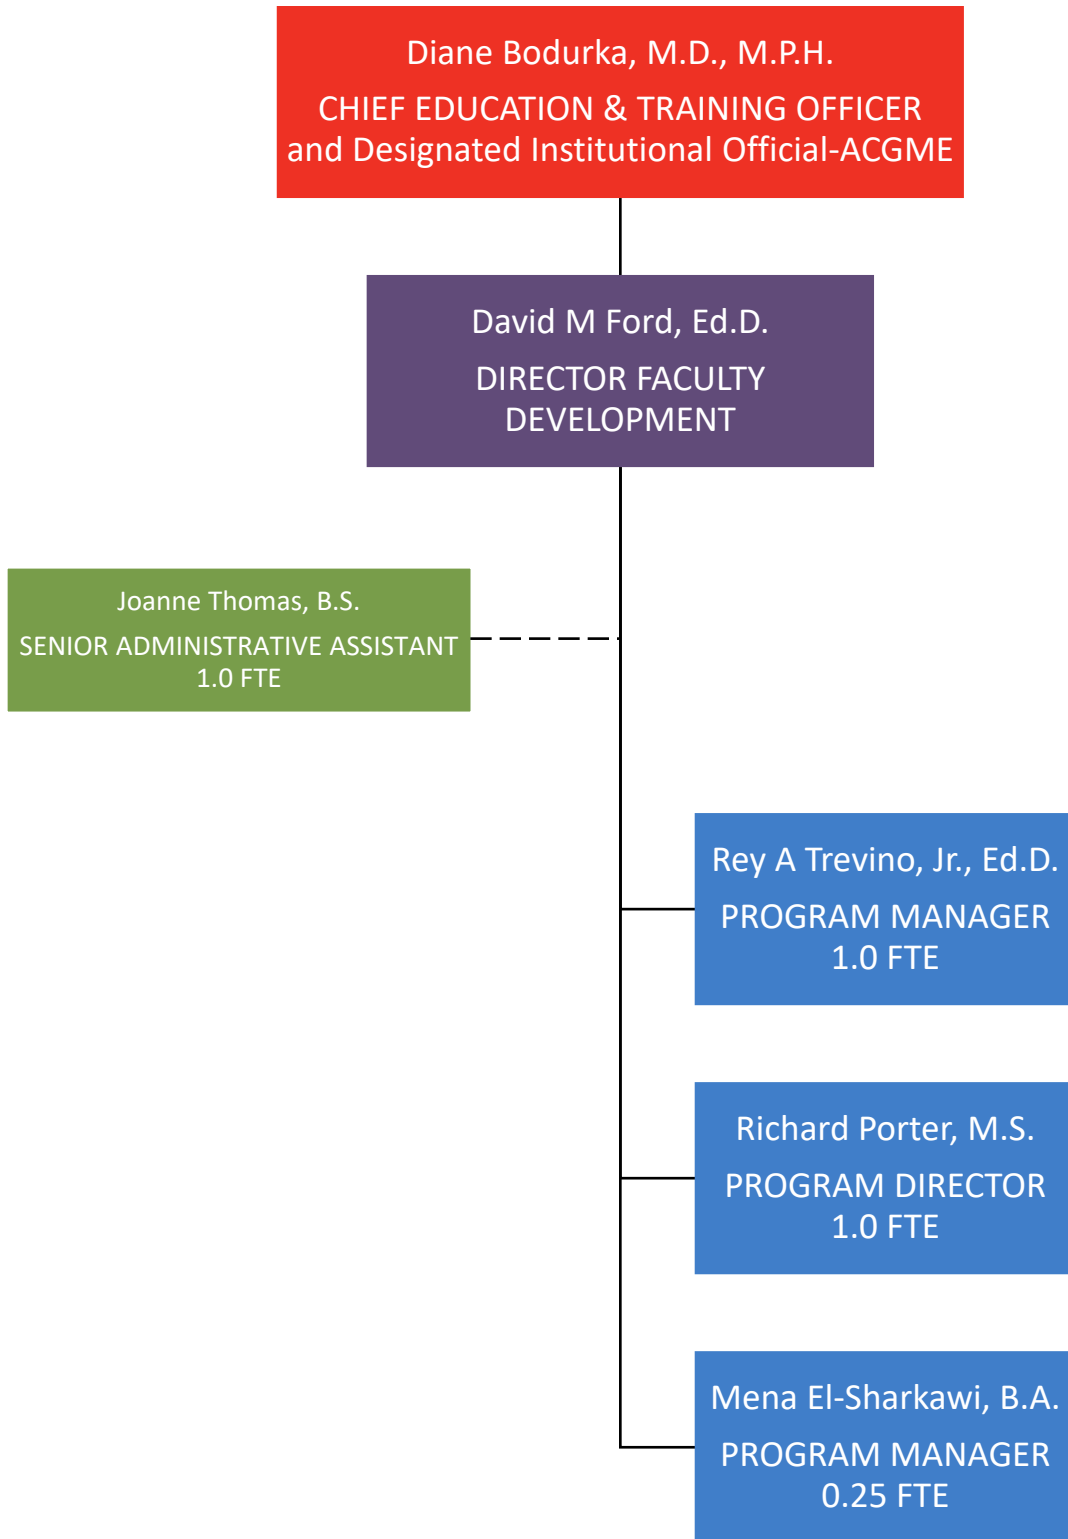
Diane Bodurka, M.D., M.P.H.

CHIEF EDUCATION & TRAINING OFFICER and Designated Institutional Official-ACGME

David M Ford, Ed.D.

DIRECTOR FACULTY DEVELOPMENT

Joanne Thomas, B.S.

SENIOR ADMINISTRATIVE ASSISTANT 1.0 FTE

Rey A Trevino, Jr., Ed.D.

PROGRAM MANAGER 1.0 FTE

Richard Porter, M.S.

PROGRAM DIRECTOR 1.0 FTE

Mena El-Sharkawi, B.A.

PROGRAM MANAGER 0.25 FTE